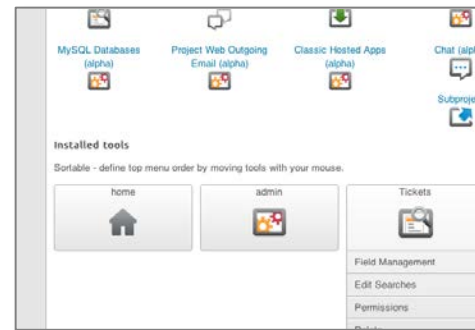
MySQL Databases (alpha)

Project Web Outgoing Email (alpha)

Classic Hosted Apps (alpha)

Chat (alp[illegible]

Subproje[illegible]

Installed tools

Sortable - define top menu order by moving tools with your mouse.

home

admin

Tickets

Field Management

Edit Searches

Permissions

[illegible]